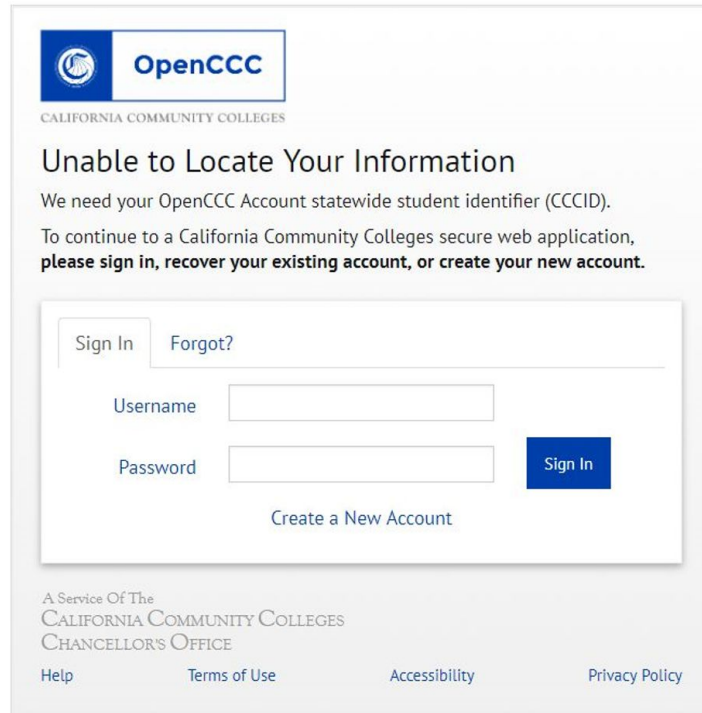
OpenCCC
CALIFORNIA COMMUNITY COLLEGES

Unable to Locate Your Information

We need your OpenCCC Account statewide student identifier (CCCID).

To continue to a California Community Colleges secure web application, **please sign in, recover your existing account, or create your new account.**

Sign In Forgot?

Username

Password

Sign In

Create a New Account

A Service Of The
California Community Colleges
Chancellor's Office

Help Terms of Use Accessibility Privacy Policy